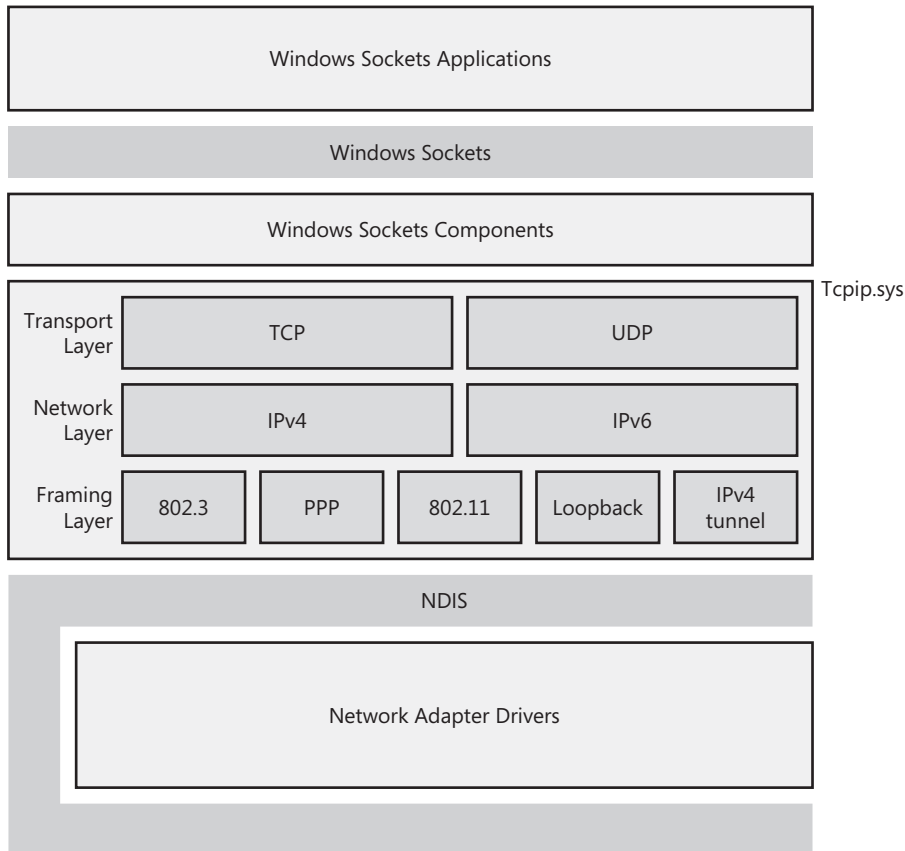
Windows Sockets Applications

Windows Sockets

Windows Sockets Components

Tcpip.sys

Transport Layer

TCP

UDP

Network Layer

IPv4

IPv6

Framing Layer

802.3

PPP

802.11

Loopback

IPv4 tunnel

NDIS

Network Adapter Drivers